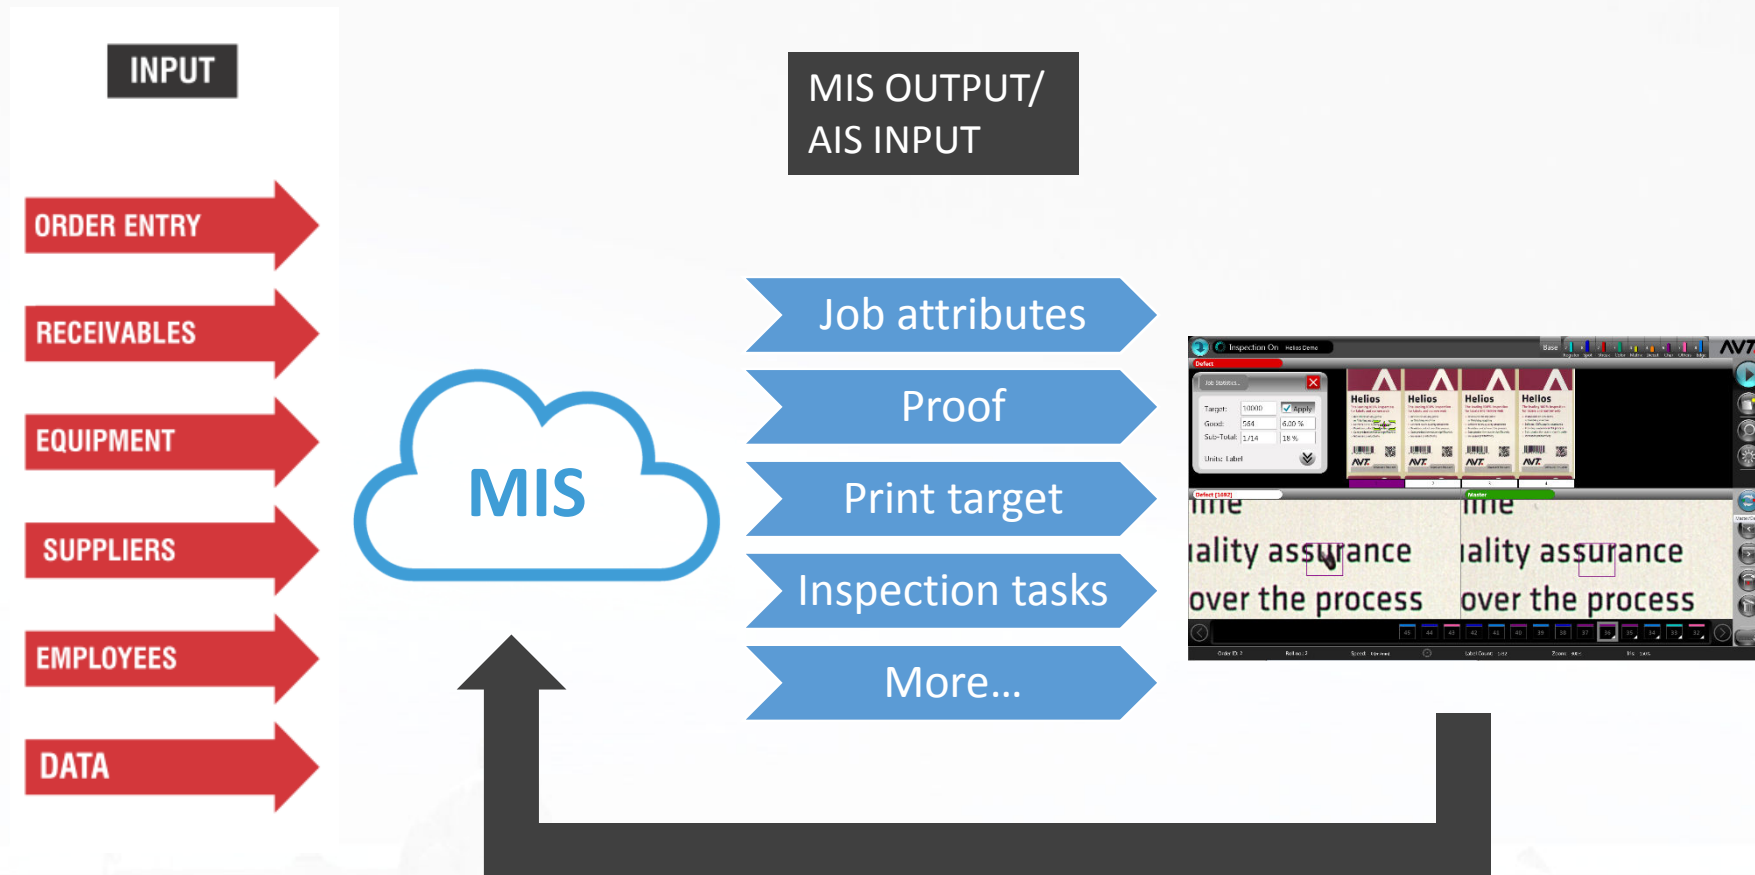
INPUT

ORDER ENTRY

RECEIVABLES

EQUIPMENT

SUPPLIERS

EMPLOYEES

DATA

MIS

MIS OUTPUT/
AIS INPUT

Job attributes

Proof

Print target

Inspection tasks

More...

Inspection On

Target: 10000
Good: 584
Sub-Total: 1/14
Units: Label

Helios Helios Helios Helios

uality assurance
over the process

uality assurance
over the process